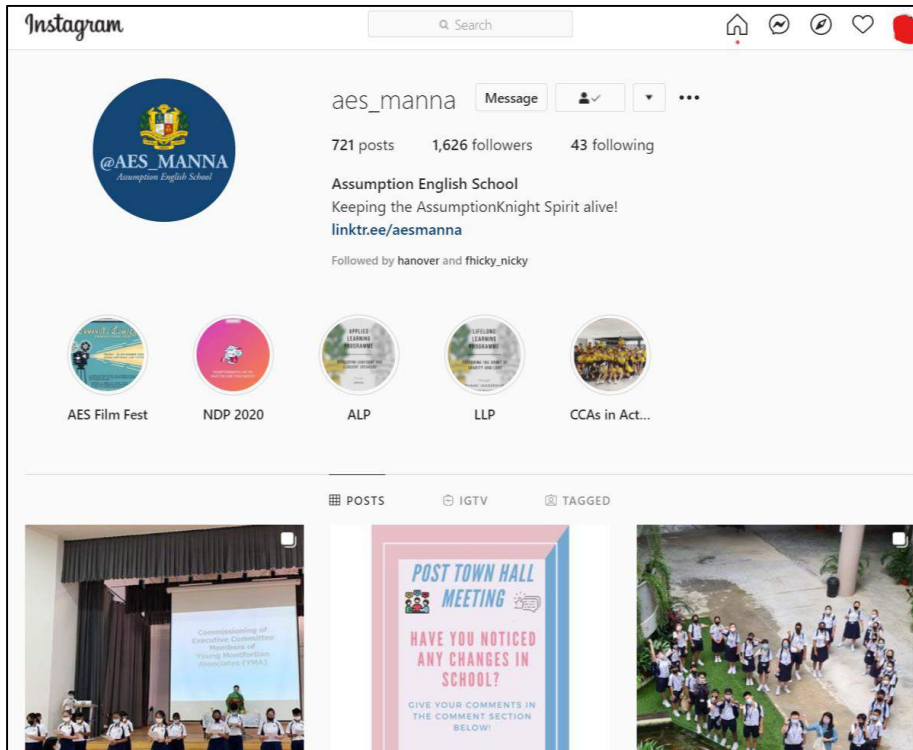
Instagram

Search

aes_manna Message

721 posts 1,626 followers 43 following

Assumption English School
Keeping the AssumptionKnight Spirit alive!
linktr.ee/aesmanna

Followed by hanover and fhicky_nicky

@AES_MANNA
Assumption English School

AES Film Fest NDP 2020 ALP LLP CCAs in Act...

POSTS IGTV TAGGED

Commissioning of Executive Committee Members of Young Montfortian Associates (YMA)

POST TOWN HALL MEETING

HAVE YOU NOTICED ANY CHANGES IN SCHOOL?

GIVE YOUR COMMENTS IN THE COMMENT SECTION BELOW!